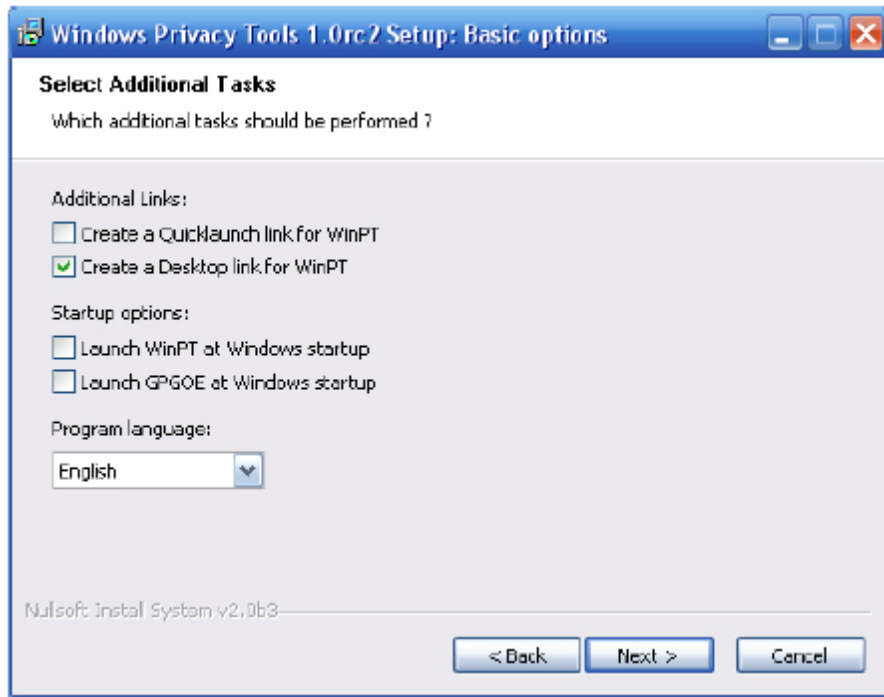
Windows Privacy Tools 1.0rc2 Setup: Basic options

Select Additional Tasks

Which additional tasks should be performed ?

Additional Links:

Create a Quicklaunch link for WinPT

Create a Desktop link for WinPT

Startup options:

Launch WinPT at Windows startup

Launch GPGOE at Windows startup

Program language:

English

Nullsoft Install System v2.0b3

< Back

Next >

Cancel